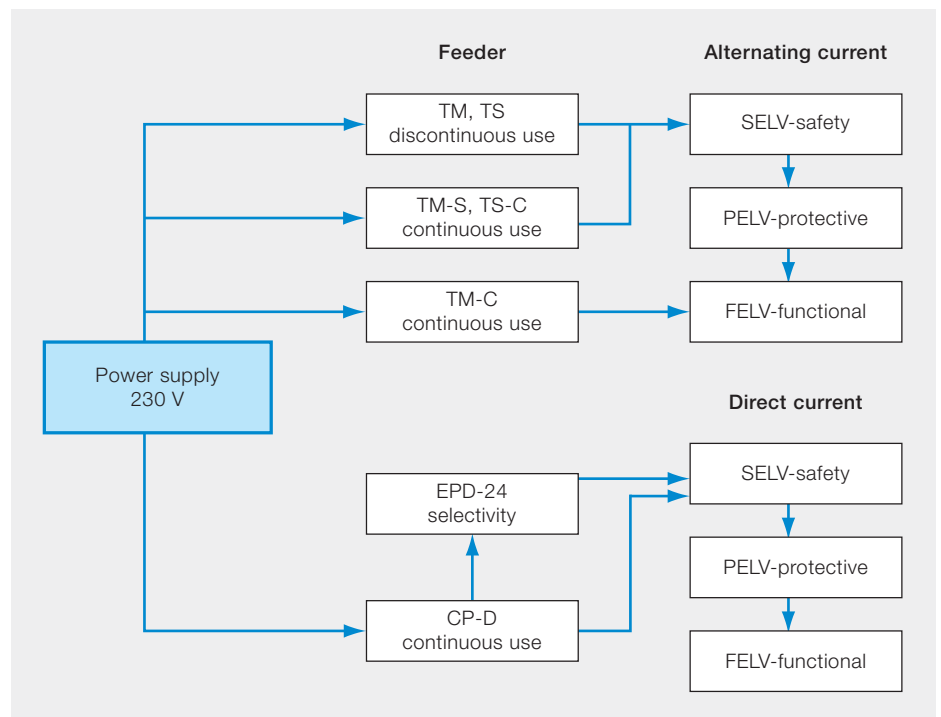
Feeder

Alternating current

TM, TS
discontinuous use

SELV-safety

TM-S, TS-C
continuous use

PELV-protective

TM-C
continuous use

FELV-functional

Power supply
230 V

Direct current

EPD-24
selectivity

SELV-safety

PELV-protective

CP-D
continuous use

FELV-functional